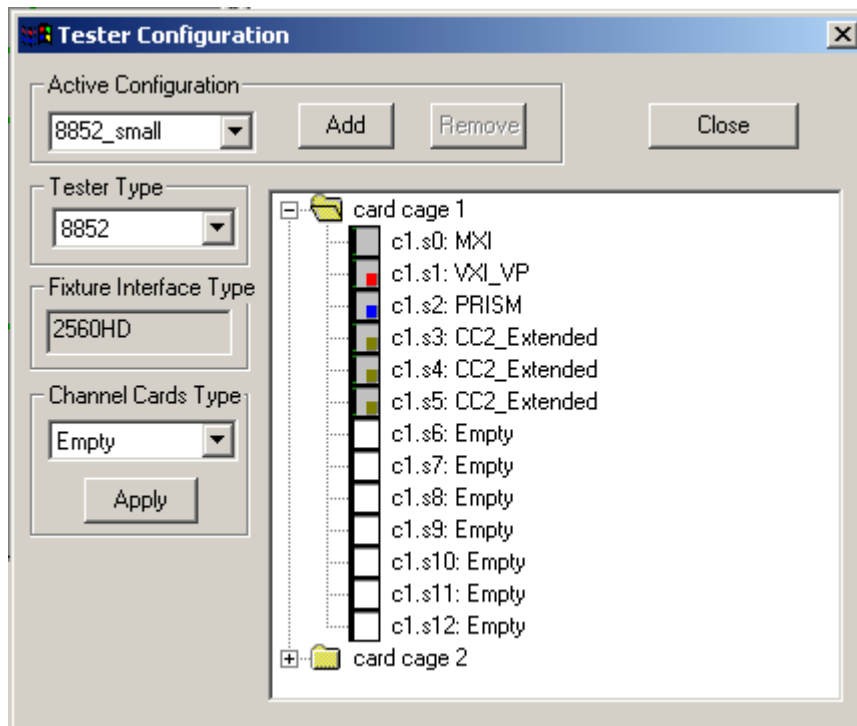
Tester Configuration

Active Configuration
8852_small
Add
Remove
Close

Tester Type
8852

Fixture Interface Type
2560HD

Channel Cards Type
Empty
Apply

card cage 1
c1.s0: MXI
c1.s1: VXI_VP
c1.s2: PRISM
c1.s3: CC2_Extended
c1.s4: CC2_Extended
c1.s5: CC2_Extended
c1.s6: Empty
c1.s7: Empty
c1.s8: Empty
c1.s9: Empty
c1.s10: Empty
c1.s11: Empty
c1.s12: Empty
card cage 2